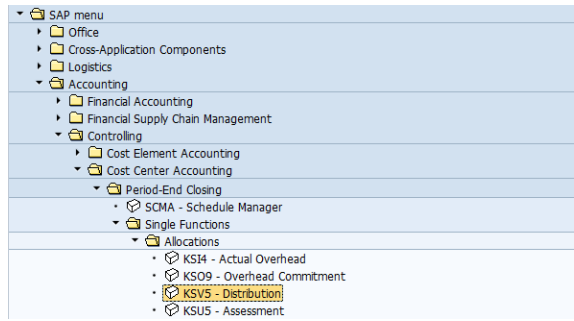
SAP menu
Office
Cross-Application Components
Logistics
Accounting
Financial Accounting
Financial Supply Chain Management
Controlling
Cost Element Accounting
Cost Center Accounting
Period-End Closing
SCMA - Schedule Manager
Single Functions
Allocations
KSI4 - Actual Overhead
KSO9 - Overhead Commitment
KSV5 - Distribution
KSU5 - Assessment